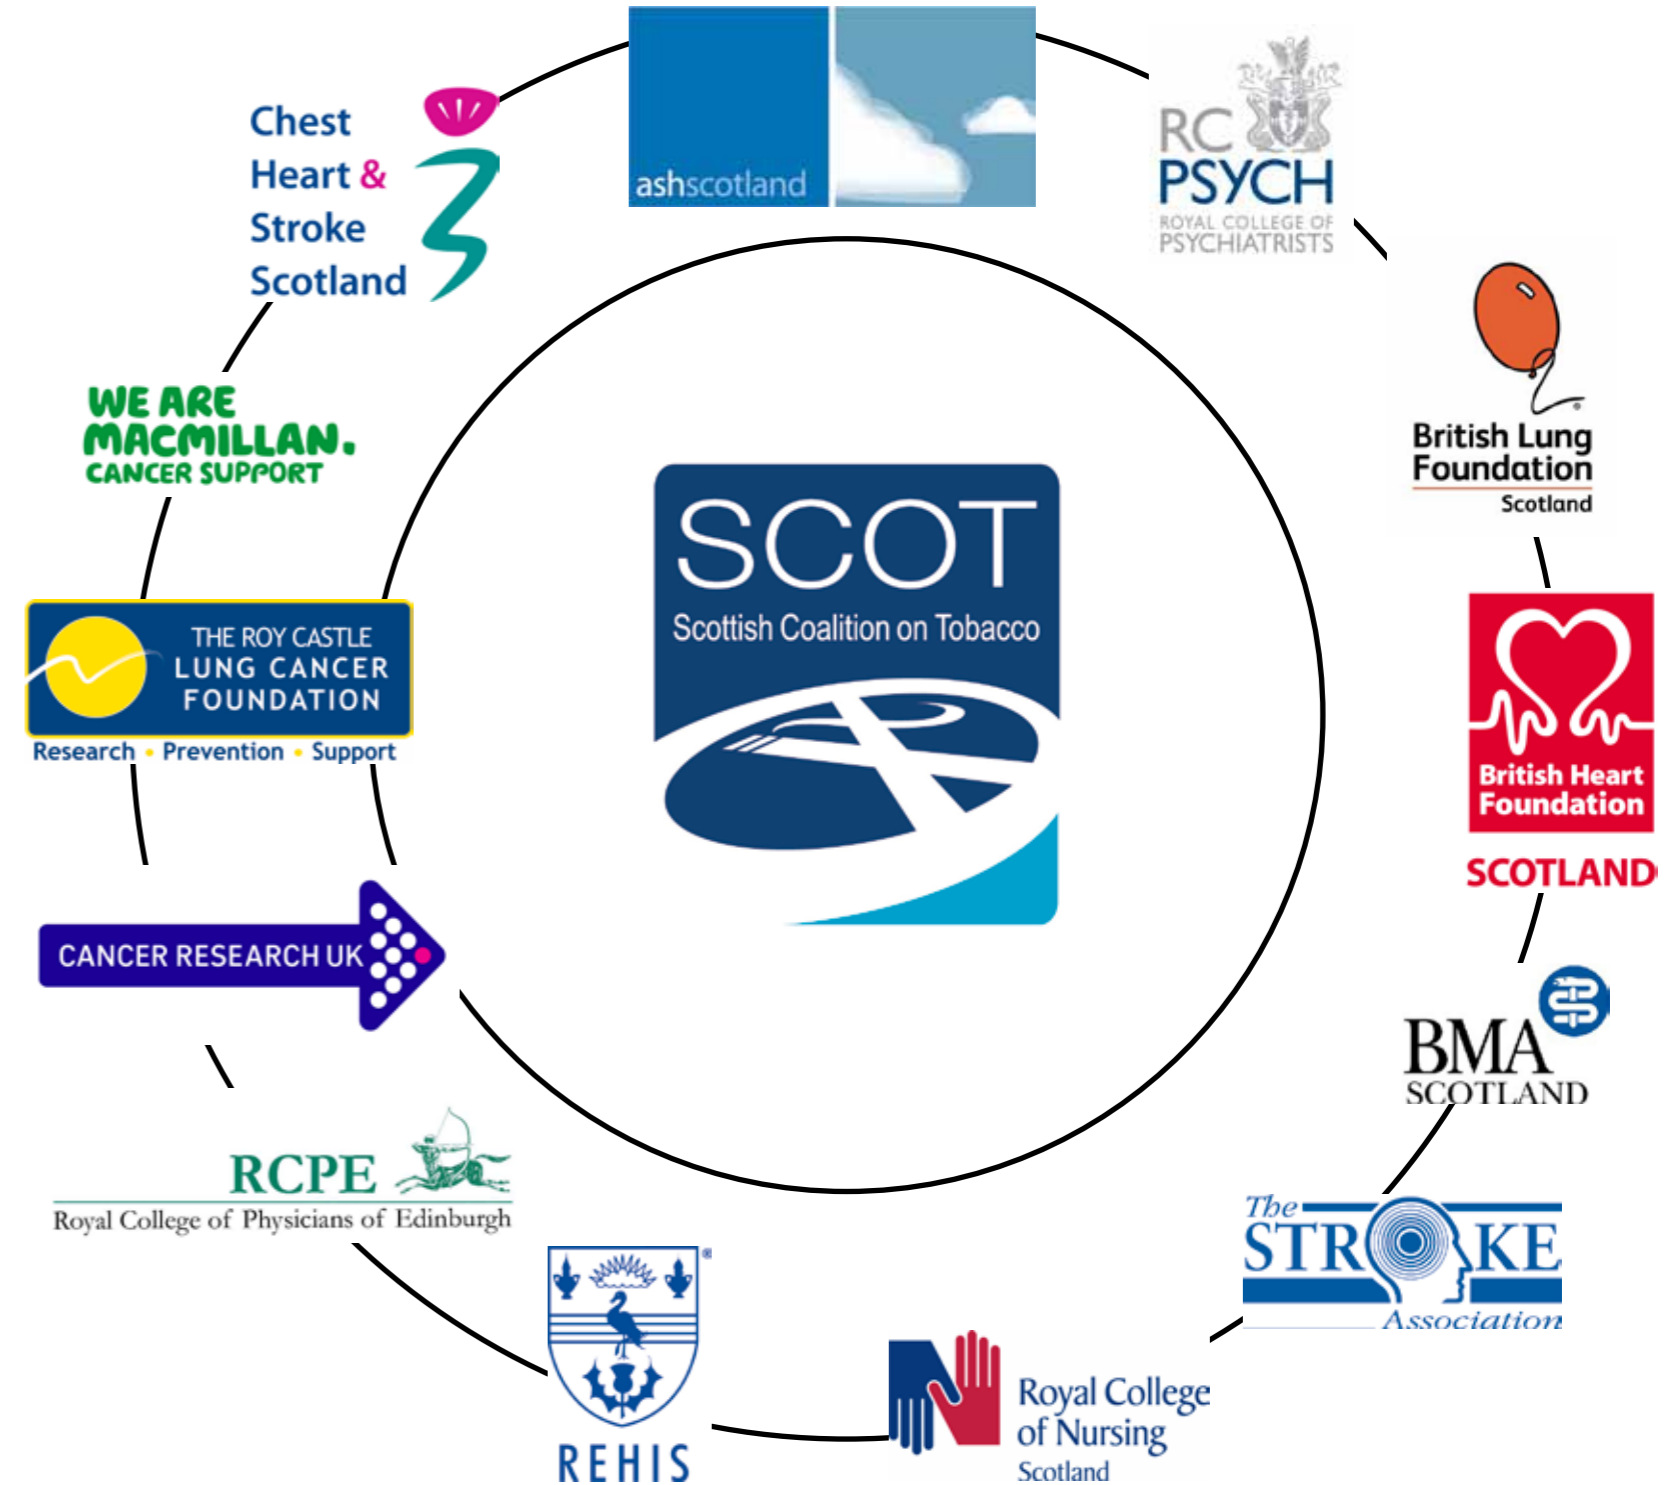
ashscotland

RC PSYCH
ROYAL COLLEGE OF PSYCHIATRISTS

British Lung Foundation
Scotland

British Heart Foundation
SCOTLAND

BMA
SCOTLAND

The STROKE Association

Royal College of Nursing
Scotland

REHIS

RCPE
Royal College of Physicians of Edinburgh

CANCER RESEARCH UK

THE ROY CASTLE
LUNG CANCER
FOUNDATION
Research • Prevention • Support

WE ARE MACMILLAN.
CANCER SUPPORT

Chest
Heart &
Stroke
Scotland

SCOT
Scottish Coalition on Tobacco